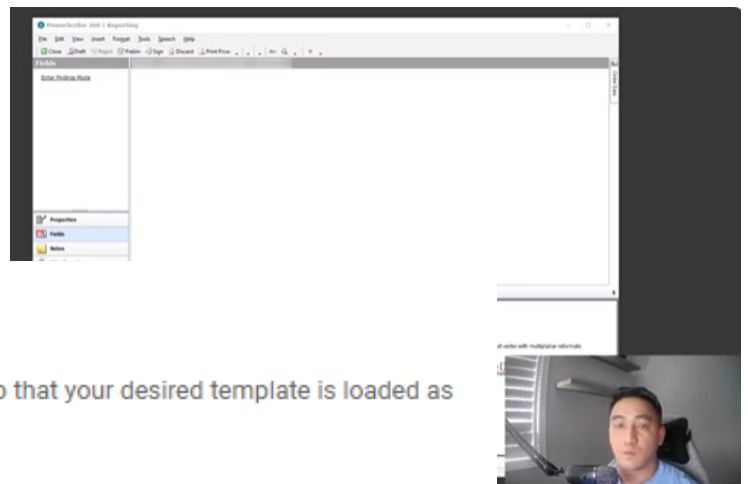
PowerScribe 360 | Reporting

File Edit View Insert Format Tools Speech Help

Close Draft Report Prelim Sign Discard Print Prove

Fields

Enter Findings Mode

Properties

Fields

Notes

Clinical Data

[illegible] vertex with multiplanar reformats

o that your desired template is loaded as